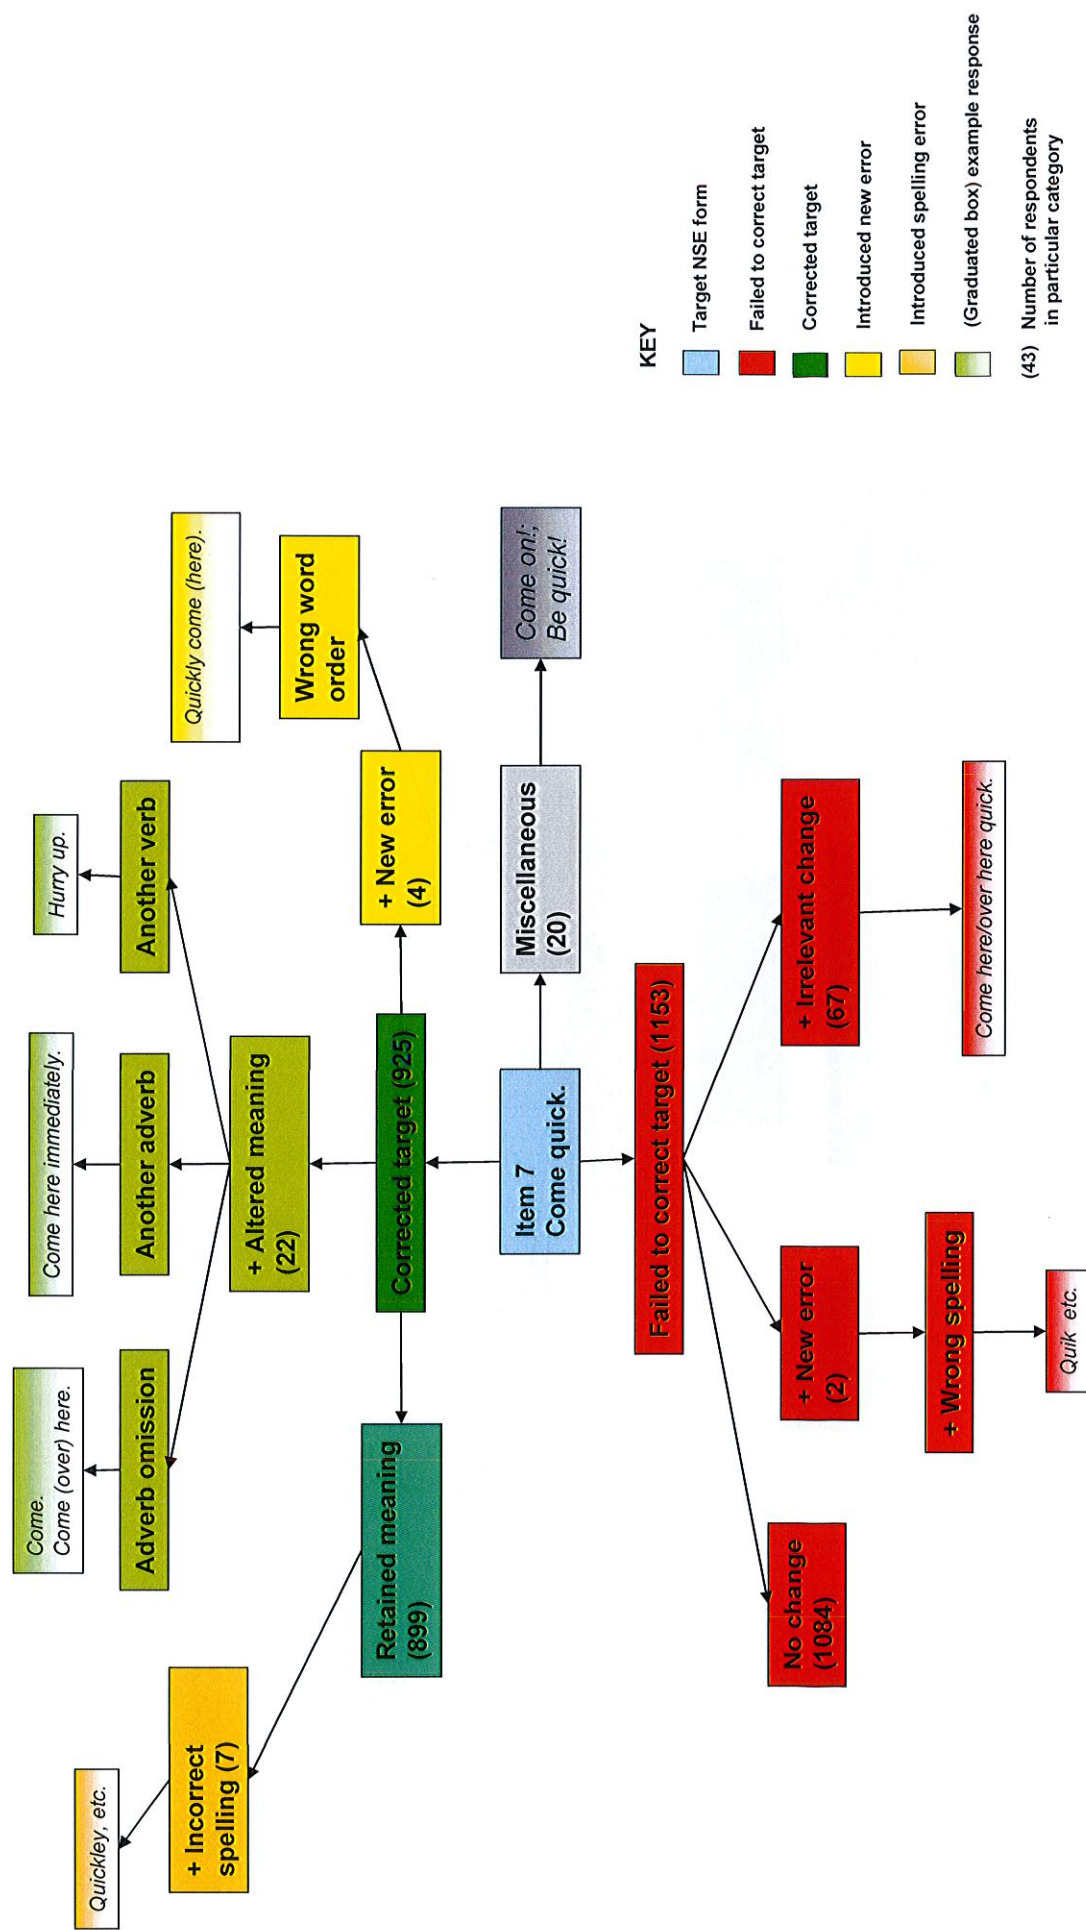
Item 7
Come quick.

Corrected target (925)

+ Altered meaning (22)

Adverb omission

Come.
Come (over) here.

Another adverb

Come here immediately.

Another verb

Hurry up.

+ New error (4)

Wrong word order

Quickly come (here).

Retained meaning (899)

+ Incorrect spelling (7)

Quickley, etc.

Miscellaneous (20)

Come on!;
Be quick!

Failed to correct target (1153)

No change (1084)

+ New error (2)

+ Wrong spelling

Quik etc.

+ Irrelevant change (67)

Come here/over here quick.

KEY

Target NSE form

Failed to correct target

Corrected target

Introduced new error

Introduced spelling error

(Graduated box) example response

(43) Number of respondents in particular category